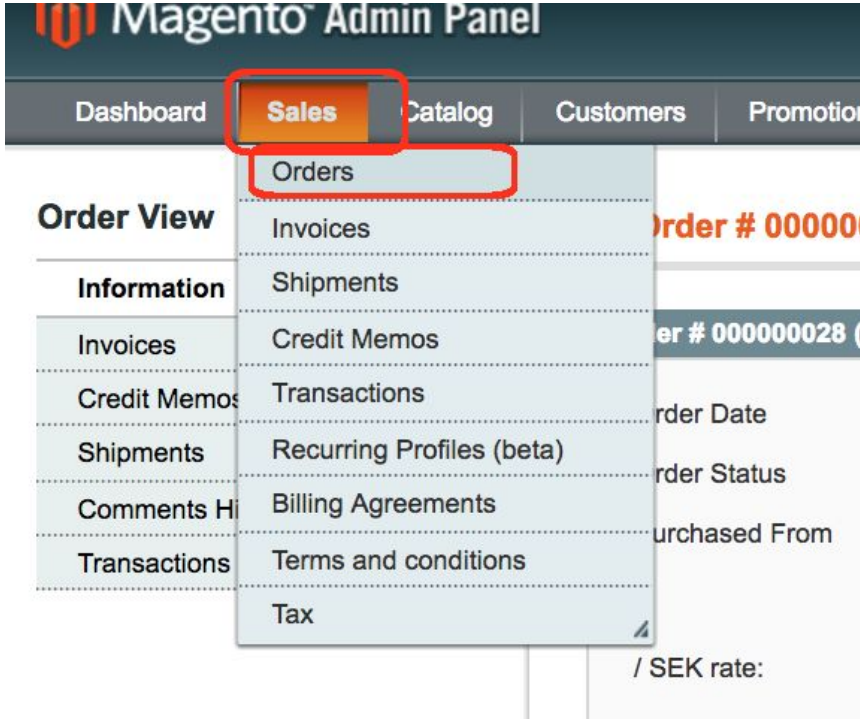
Magento Admin Panel

Dashboard
Sales
Catalog
Customers
Promotio

Orders
Invoices
Shipments
Credit Memos
Transactions
Recurring Profiles (beta)
Billing Agreements
Terms and conditions
Tax

Order View
Information
Invoices
Credit Memos
Shipments
Comments Hi
Transactions

Order # 00000
er # 000000028 (
rder Date
rder Status
urchased From
/ SEK rate: